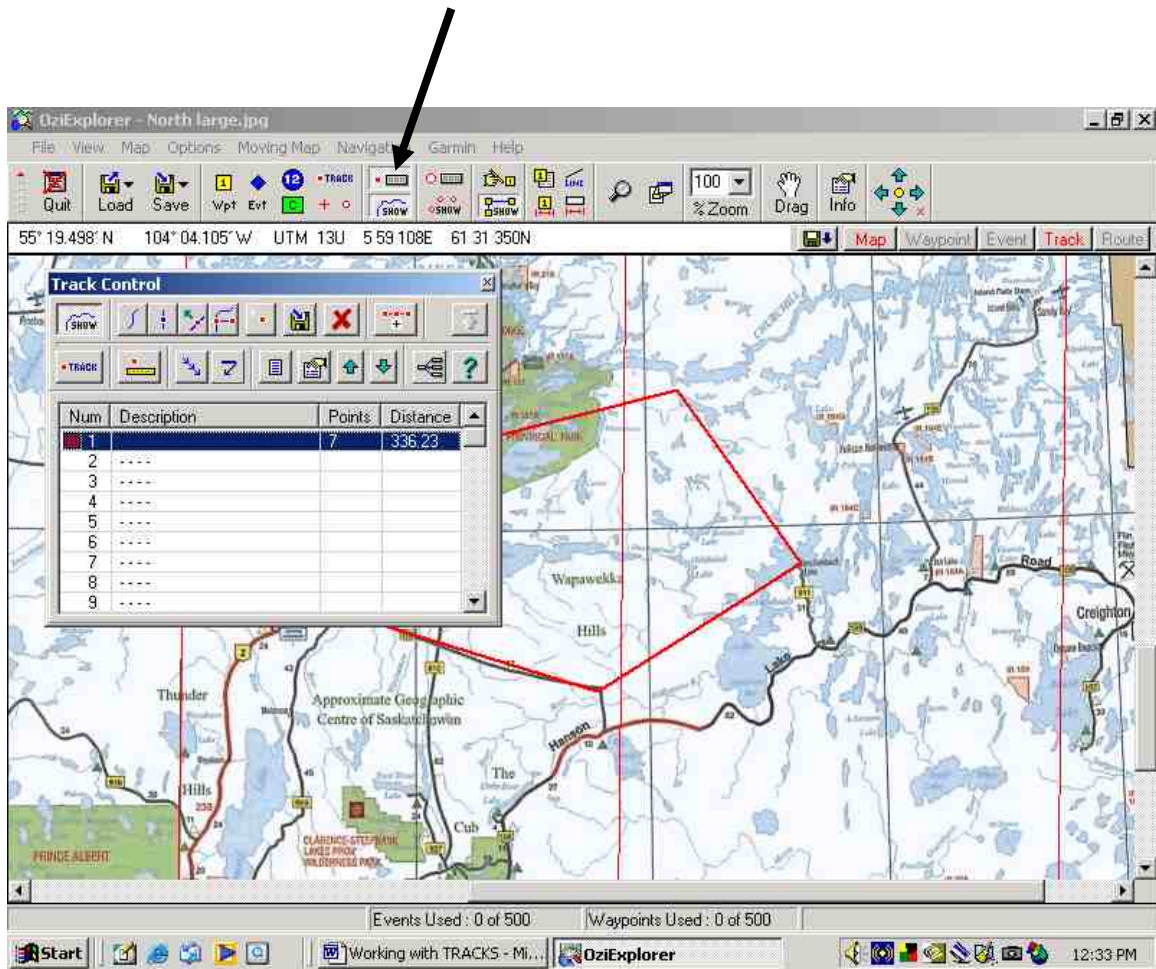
OziExplorer - North large.jpg

File View Map Options Moving Map Navigat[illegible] Garmin Help

Quit Load Save Wpt Evt 12 TRACK C SHOW SHOW SHOW 100 %Zoom Drag Info

55° 19.498' N 104° 04.105' W UTM 13U 5 59 108E 61 31 350N

Map Waypoint Event Track Route

Track Control

SHOW TRACK

| Num | Description | Points | Distance |
|---|---|---|---|
| 1 | | 7 | 336.23 |
| 2 | ---- | | |
| 3 | ---- | | |
| 4 | ---- | | |
| 5 | ---- | | |
| 6 | ---- | | |
| 7 | ---- | | |
| 8 | ---- | | |
| 9 | ---- | | |

Wapawekka

Hills

Thunder

Hills

Approximate Geographic Centre of Saskatchewan

Hanson

Lake

Road

Creighton

The

Cub

PRINCE ALBERT

CLARENCE-STEEPBANK LAKES PROV. WILDERNESS PARK

Events Used : 0 of 500 Waypoints Used : 0 of 500

Start Working with TRACKS - Mi... OziExplorer 12:33 PM